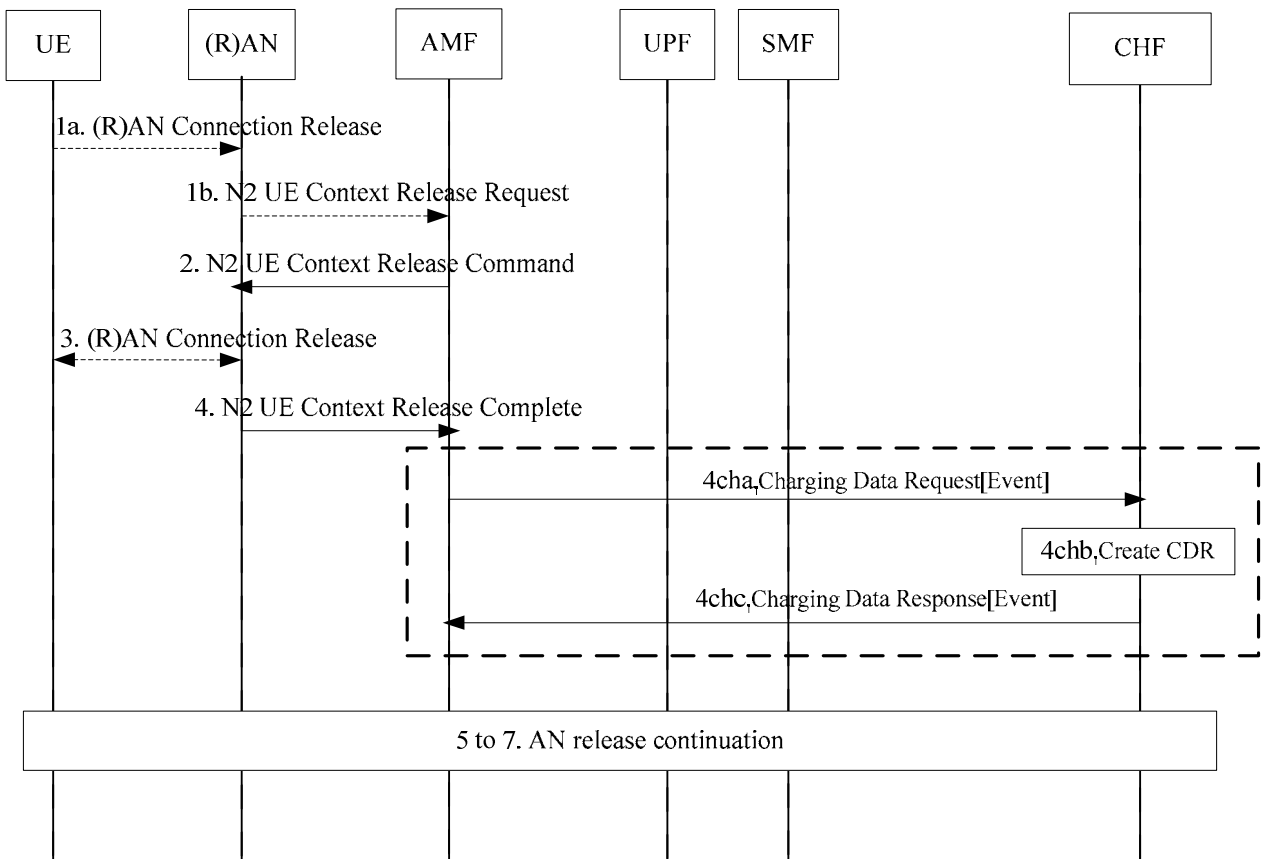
UE

(R)AN

AMF

UPF

SMF

CHF

1a. (R)AN Connection Release

1b. N2 UE Context Release Request

2. N2 UE Context Release Command

3. (R)AN Connection Release

4. N2 UE Context Release Complete

4cha,Charging Data Request[Event]

4chb,Create CDR

4chc,Charging Data Response[Event]

5 to 7. AN release continuation